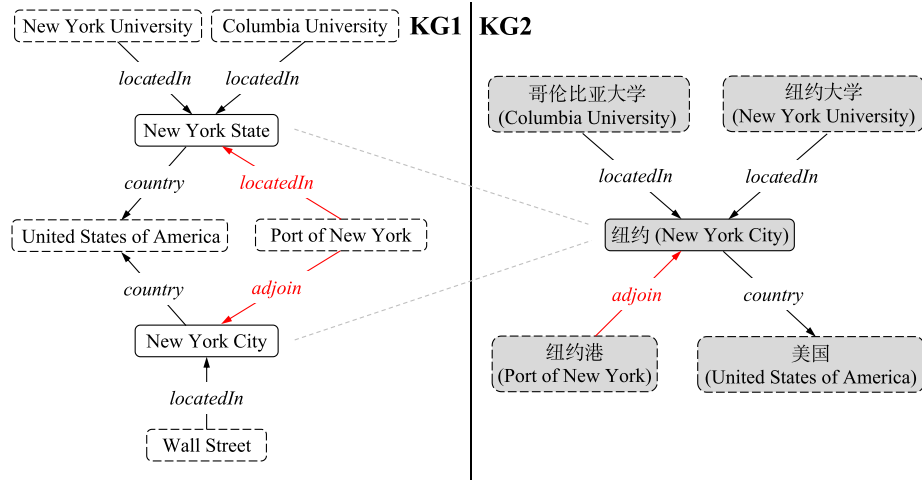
KG1

New York University
Columbia University
locatedIn
locatedIn
New York State
country
locatedIn
United States of America
Port of New York
country
adjoin
New York City
locatedIn
Wall Street

KG2

哥伦比亚大学 (Columbia University)
纽约大学 (New York University)
locatedIn
locatedIn
纽约 (New York City)
adjoin
country
纽约港 (Port of New York)
美国 (United States of America)